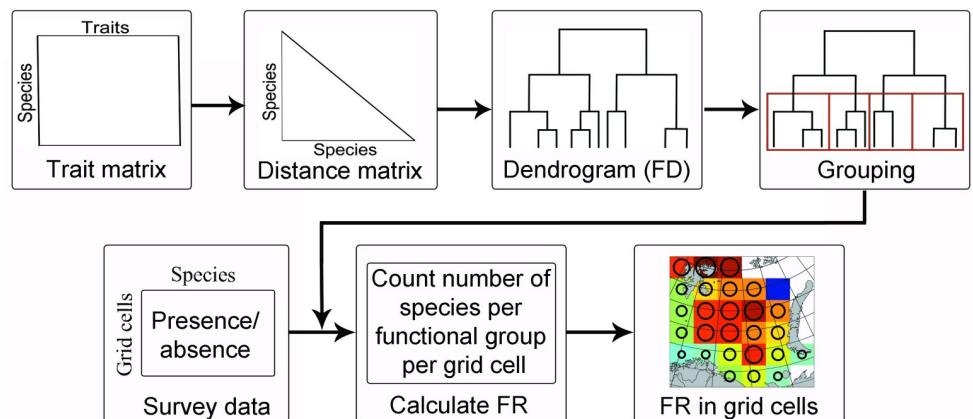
Traits

Species

Trait matrix

Species

Species

Distance matrix

Dendrogram (FD)

Grouping

Species

Grid cells

Presence/ absence

Survey data

Count number of species per functional group per grid cell

Calculate FR

FR in grid cells